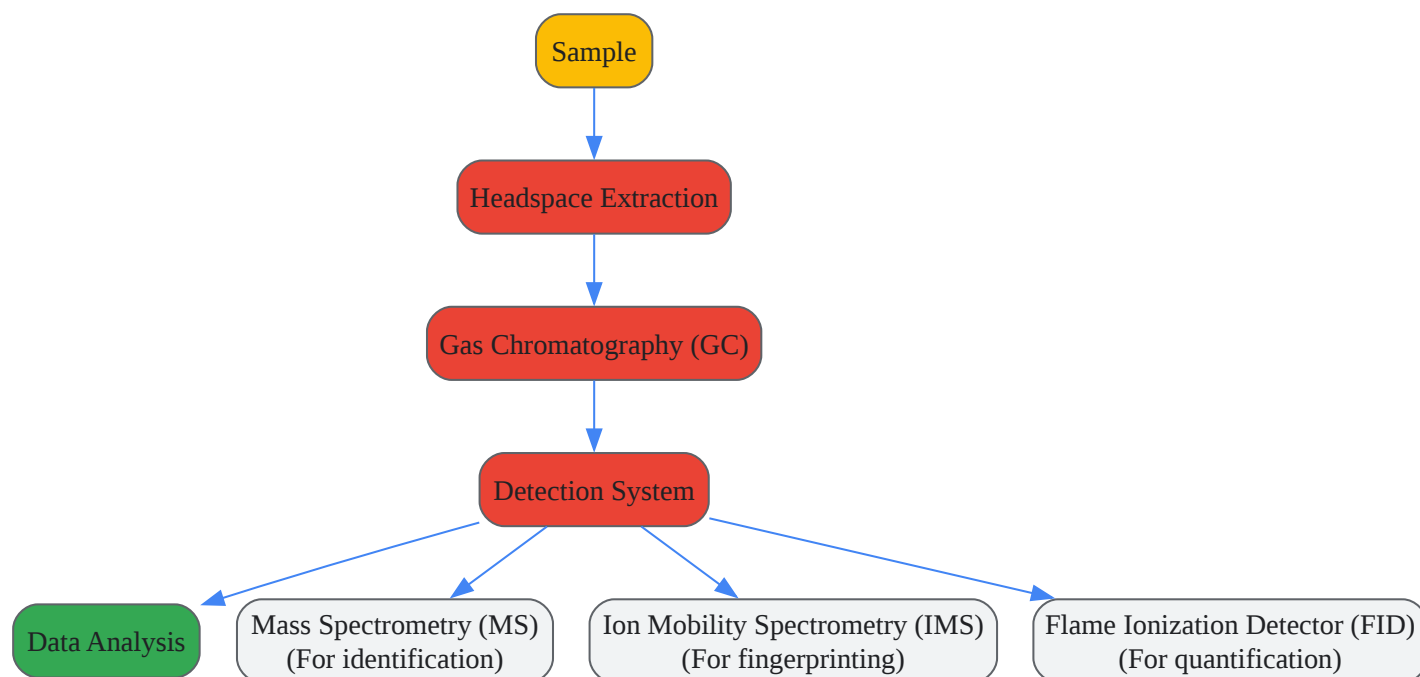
Sample

Headspace Extraction

Gas Chromatography (GC)

Detection System

Data Analysis

Mass Spectrometry (MS)
(For identification)

Ion Mobility Spectrometry (IMS)
(For fingerprinting)

Flame Ionization Detector (FID)
(For quantification)